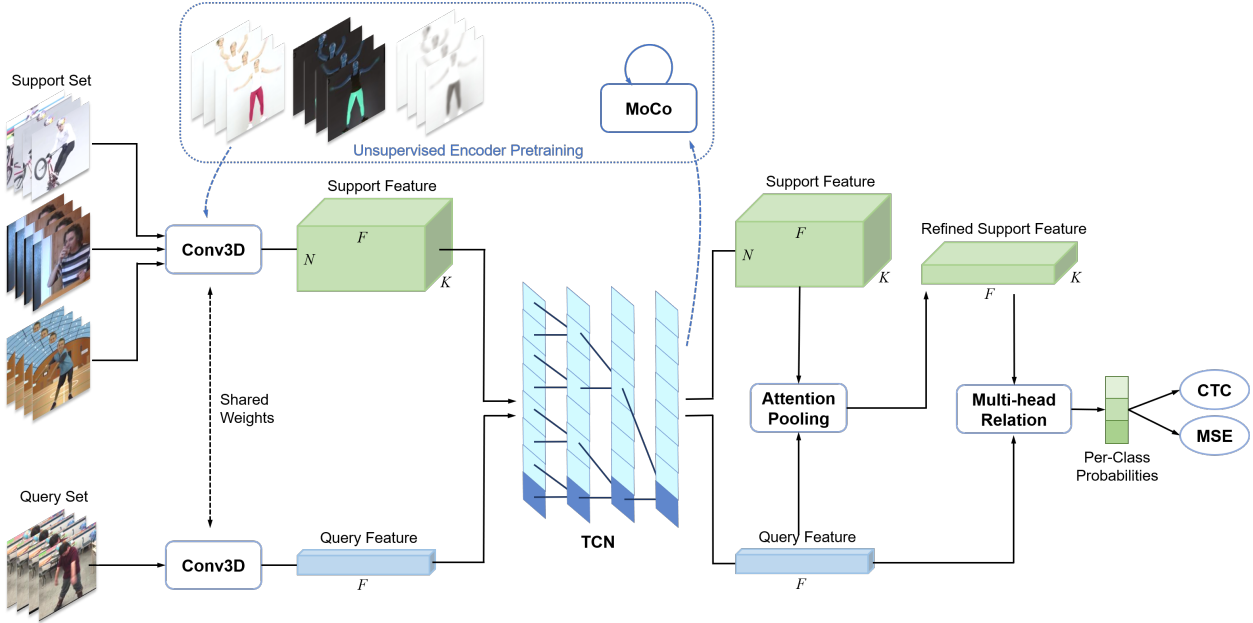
Unsupervised Encoder Pretraining

MoCo

Support Set

Conv3D

Support Feature

$F$

$N$

$K$

Shared Weights

Query Set

Conv3D

Query Feature

$F$

TCN

Support Feature

$F$

$N$

$K$

Refined Support Feature

$F$

$K$

Attention Pooling

Multi-head Relation

Per-Class Probabilities

CTC

MSE

Query Feature

$F$